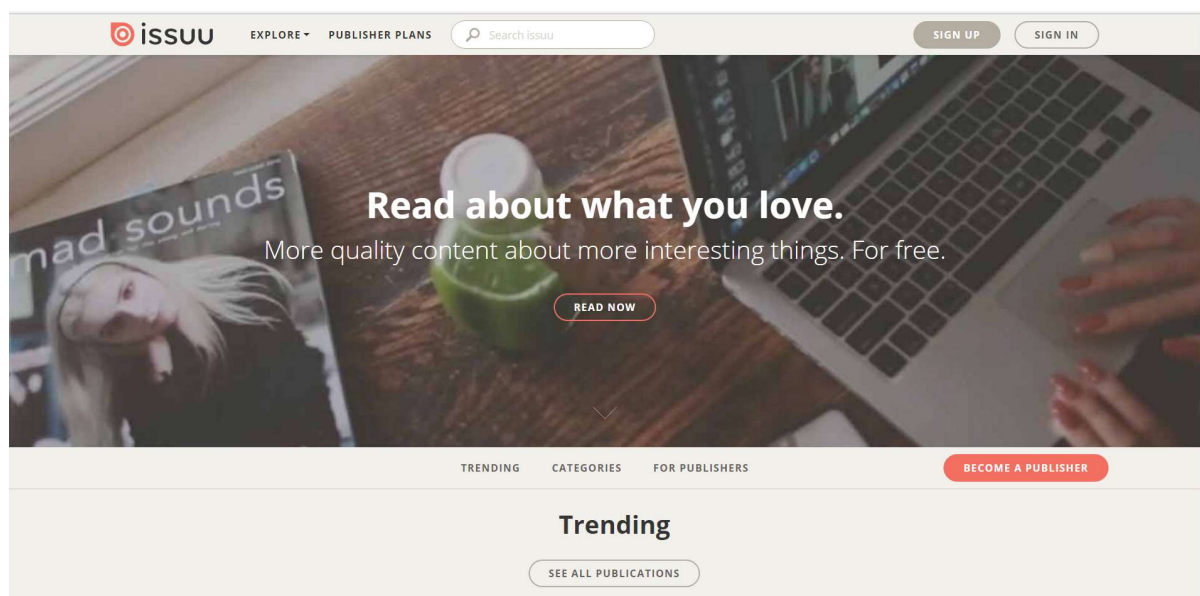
issuu EXPLORE PUBLISHER PLANS Search issuu SIGN UP SIGN IN

mad sounds

Read about what you love.

More quality content about more interesting things. For free.

READ NOW

TRENDING CATEGORIES FOR PUBLISHERS BECOME A PUBLISHER

Trending

SEE ALL PUBLICATIONS